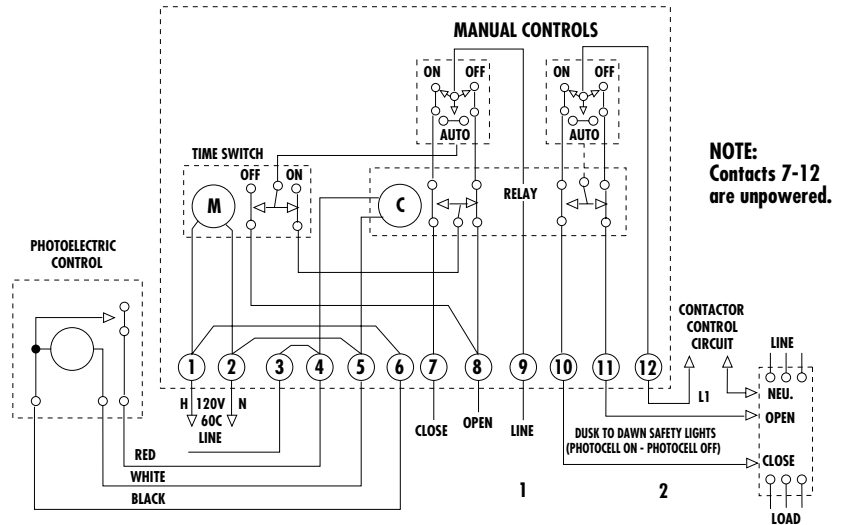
MANUAL CONTROLS

ON OFF

AUTO

ON OFF

AUTO

NOTE: Contacts 7-12 are unpowered.

TIME SWITCH

OFF ON

M

C

RELAY

PHOTOELECTRIC CONTROL

CONTACTOR CONTROL CIRCUIT

LINE

1 2 3 4 5 6 7 8 9 10 11 12

H 120V 60C LINE N

CLOSE

OPEN

LINE

L1

NEU.

OPEN

DUSK TO DAWN SAFETY LIGHTS (PHOTOCELL ON - PHOTOCELL OFF)

CLOSE

RED

WHITE

BLACK

1

2

LOAD